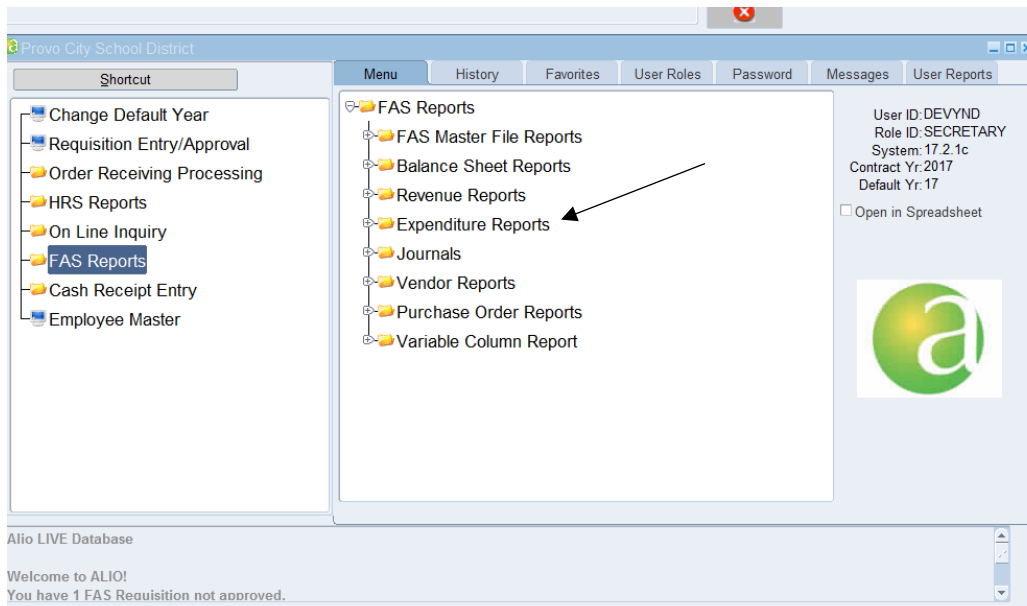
Provo City School District

Shortcut

Change Default Year
Requisition Entry/Approval
Order Receiving Processing
HRS Reports
On Line Inquiry
FAS Reports
Cash Receipt Entry
Employee Master

Menu | History | Favorites | User Roles | Password | Messages | User Reports

FAS Reports
FAS Master File Reports
Balance Sheet Reports
Revenue Reports
Expenditure Reports
Journals
Vendor Reports
Purchase Order Reports
Variable Column Report

User ID: DEVYND
Role ID: SECRETARY
System: 17.2.1c
Contract Yr: 2017
Default Yr: 17

Open in Spreadsheet

a

Alio LIVE Database

Welcome to ALIO!
You have 1 FAS Requisition not approved.